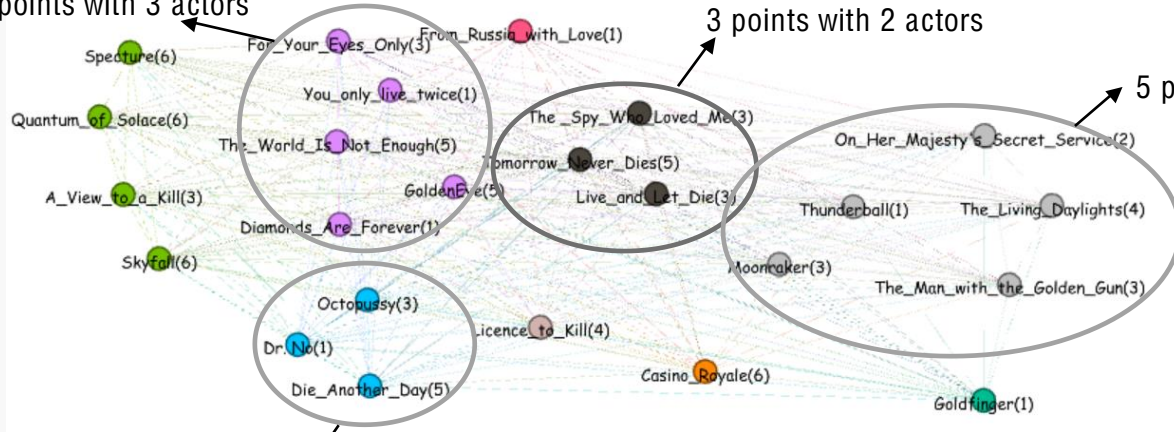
points with 3 actors

3 points with 2 actors

5 p

Spectre(6)

For_Your_Eyes_Only(3)

From_Russia_with_Love(1)

You_only_live_twice(1)

Quantum_of_Solace(6)

The_World_Is_Not_Enough(5)

The_Spy_Who_Loved_Me(3)

Tomorrow_Never_Dies(5)

On_Her_Majesty's_Secret_Service(2)

A_View_to_a_Kill(3)

GoldenEye(5)

Live_and_Let_Die(3)

Thunderball(1)

The_Living_Daylights(4)

Diamonds_Are_Forever(1)

Skyfall(6)

Moonraker(3)

The_Man_with_the_Golden_Gun(3)

Octopussy(3)

Dr. No(1)

Licence_to_Kill(4)

Die_Another_Day(5)

Casino_Royale(6)

Goldfinger(1)